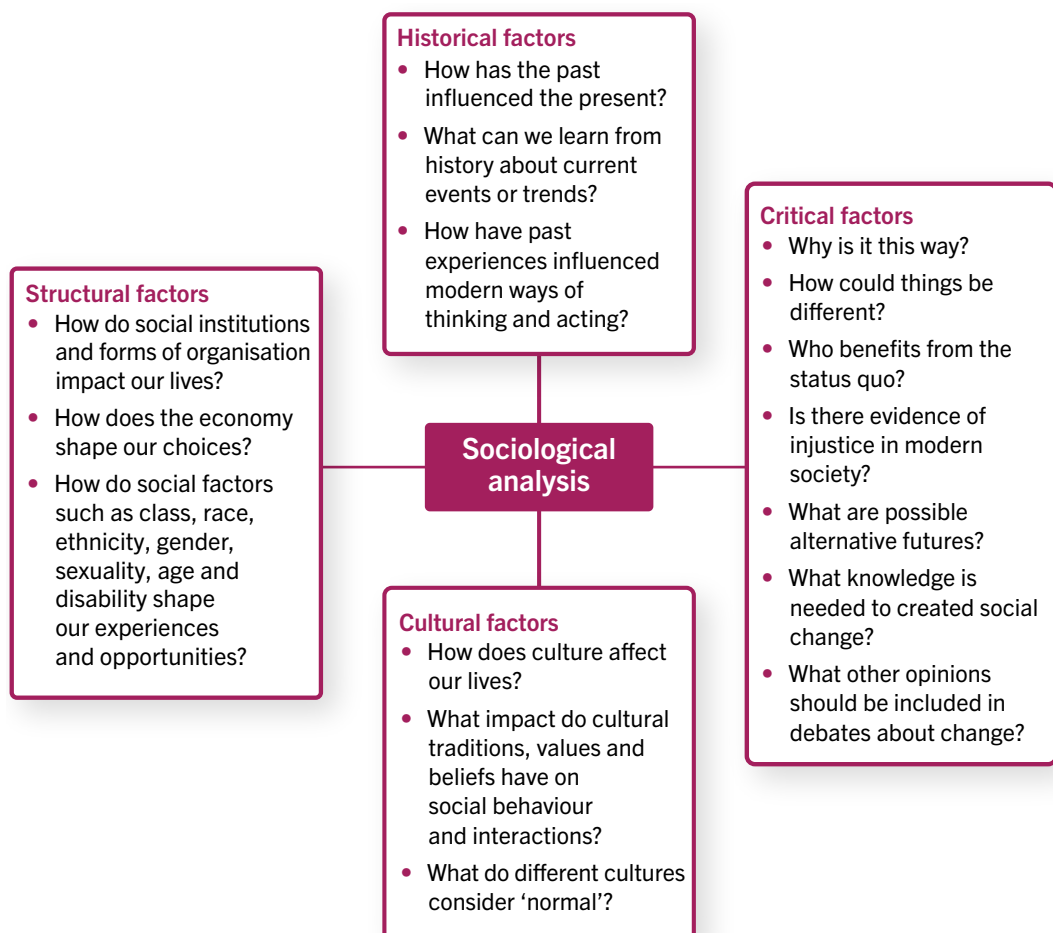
Historical factors
• How has the past influenced the present?
• What can we learn from history about current events or trends?
• How have past experiences influenced modern ways of thinking and acting?

Structural factors
• How do social institutions and forms of organisation impact our lives?
• How does the economy shape our choices?
• How do social factors such as class, race, ethnicity, gender, sexuality, age and disability shape our experiences and opportunities?

Sociological analysis

Critical factors
• Why is it this way?
• How could things be different?
• Who benefits from the status quo?
• Is there evidence of injustice in modern society?
• What are possible alternative futures?
• What knowledge is needed to created social change?
• What other opinions should be included in debates about change?

Cultural factors
• How does culture affect our lives?
• What impact do cultural traditions, values and beliefs have on social behaviour and interactions?
• What do different cultures consider 'normal'?